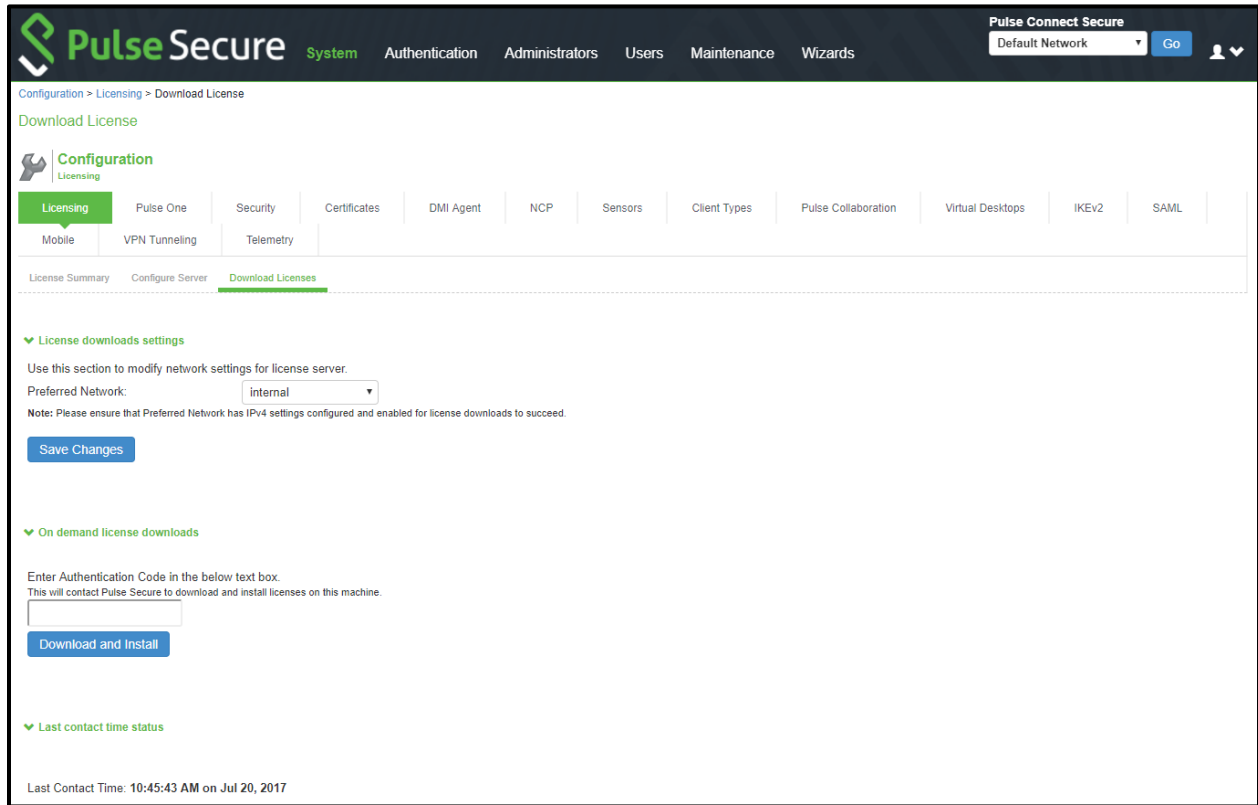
Pulse Secure System Authentication Administrators Users Maintenance Wizards

Pulse Connect Secure
Default Network
Go

Configuration > Licensing > Download License

Download License

Configuration
Licensing

Licensing | Pulse One | Security | Certificates | DMI Agent | NCP | Sensors | Client Types | Pulse Collaboration | Virtual Desktops | IKEv2 | SAML
Mobile | VPN Tunneling | Telemetry

License Summary | Configure Server | Download Licenses

License downloads settings

Use this section to modify network settings for license server.
Preferred Network: internal
Note: Please ensure that Preferred Network has IPv4 settings configured and enabled for license downloads to succeed.

Save Changes

On demand license downloads

Enter Authentication Code in the below text box.
This will contact Pulse Secure to download and install licenses on this machine.

Download and Install

Last contact time status

Last Contact Time: 10:45:43 AM on Jul 20, 2017